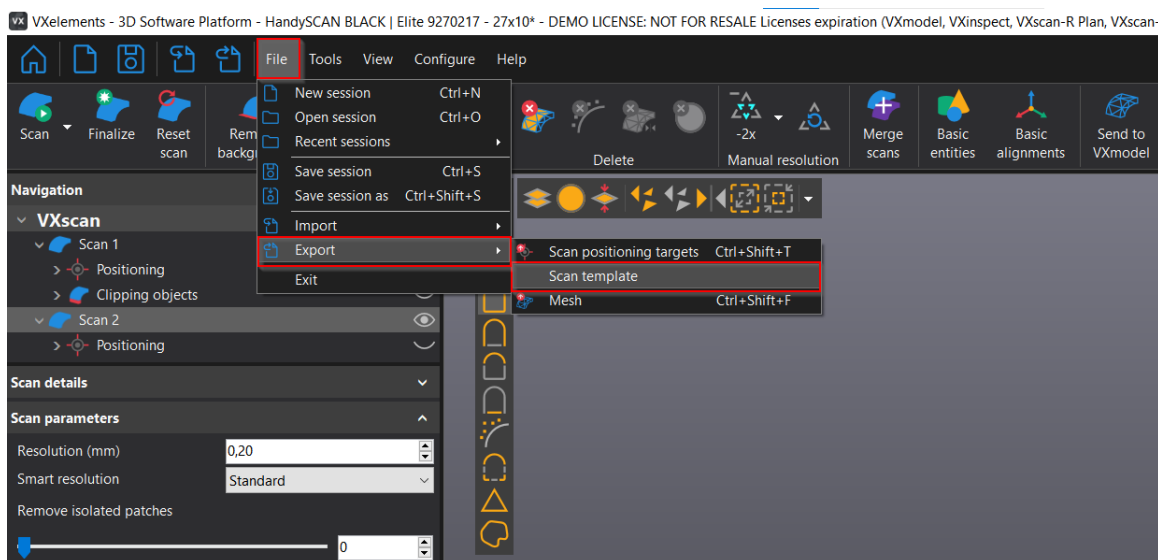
VXelements - 3D Software Platform - HandySCAN BLACK | Elite 9270217 - 27x10* - DEMO LICENSE: NOT FOR RESALE Licenses expiration (VXmodel, VXinspect, VXscan-R Plan, VXscan-

File Tools View Configure Help

Scan Finalize Reset scan Rem backg

New session Ctrl+N
Open session Ctrl+O
Recent sessions
Save session Ctrl+S
Save session as Ctrl+Shift+S
Import
Export
Exit

Scan positioning targets Ctrl+Shift+T
Scan template
Mesh Ctrl+Shift+F

Delete
-2x
Manual resolution
Merge scans
Basic entities
Basic alignments
Send to VXmodel

Navigation
VXscan
Scan 1
Positioning
Clipping objects
Scan 2
Positioning

Scan details
Scan parameters
Resolution (mm) 0,20
Smart resolution Standard
Remove isolated patches
0